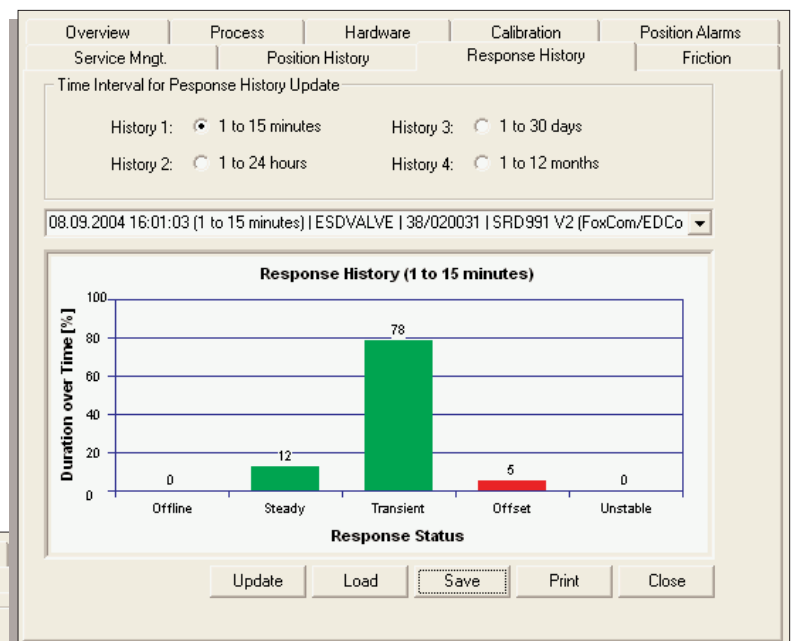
Overview | Process | Hardware | Calibration | Position Alarms
Service Mngt. | Position History | Response History | Friction

Time Interval for Pesponse History Update

History 1: 1 to 15 minutes
History 2: 1 to 24 hours
History 3: 1 to 30 days
History 4: 1 to 12 months

08.09.2004 16:01:03 (1 to 15 minutes) | ESDVALVE | 38/020031 | SRD991 V2 (FoxCom/EDCo

Response History (1 to 15 minutes)

Duration over Time [%]

100
80
60
40
20
0

0
12
78
5
0

Offline
Steady
Transient
Offset
Unstable

Response Status

Update
Load
Save
Print
Close